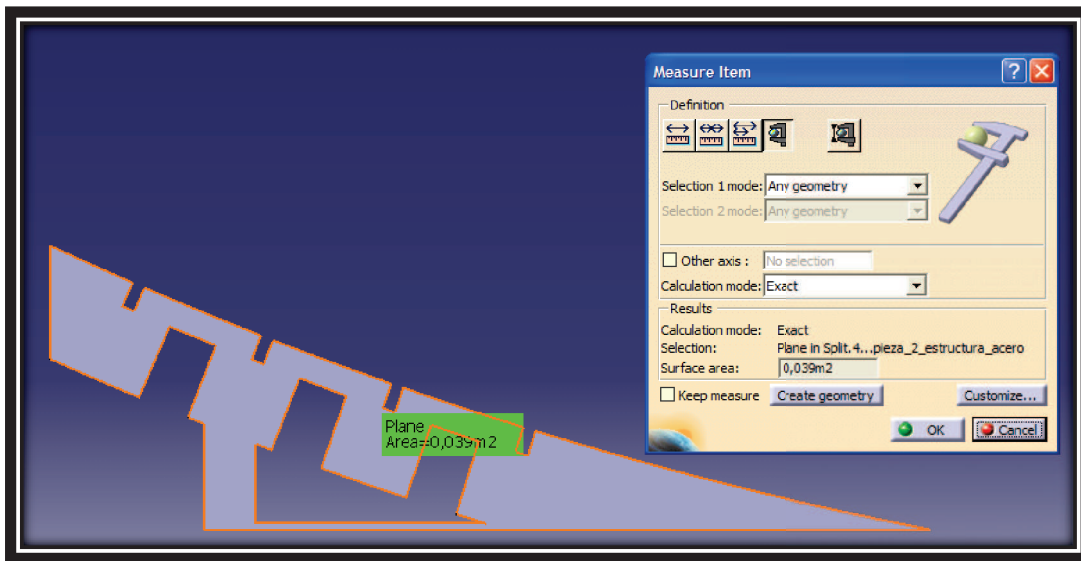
Measure Item

Definition

Selection 1 mode: Any geometry

Selection 2 mode: Any geometry

Other axis : No selection

Calculation mode: Exact

Results

Calculation mode: Exact

Selection: Plane in Split.4...pieza_2_estructura_acero

Surface area: 0,039m2

Keep measure

Create geometry

Customize...

OK

Cancel

Plane
Area=0,039m2